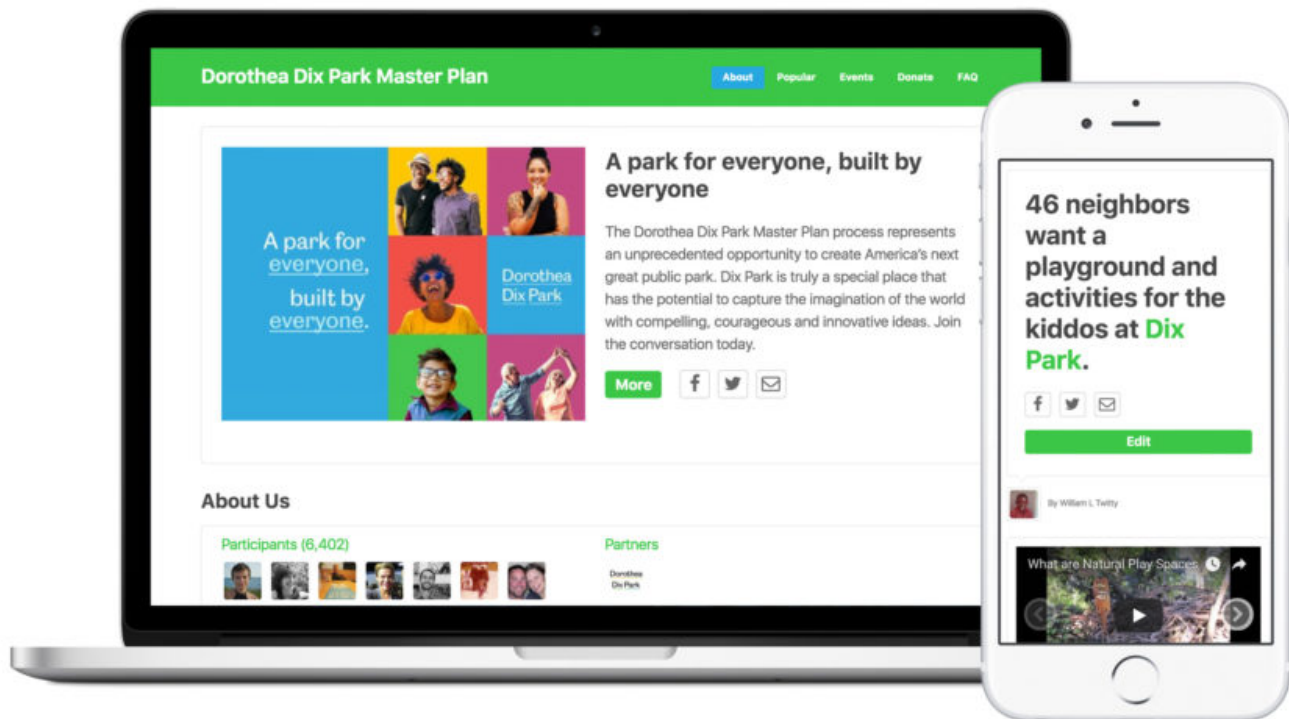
Dorothea Dix Park Master Plan

About Popular Events Donate FAQ

A park for everyone, built by everyone.

Dorothea Dix Park

A park for everyone, built by everyone

The Dorothea Dix Park Master Plan process represents an unprecedented opportunity to create America's next great public park. Dix Park is truly a special place that has the potential to capture the imagination of the world with compelling, courageous and innovative ideas. Join the conversation today.

More

About Us

Participants (6,402)

Partners

Dorothea Dix Park

46 neighbors want a playground and activities for the kiddos at Dix Park.

Edit

By William L Twitty

What are Natural Play Spaces